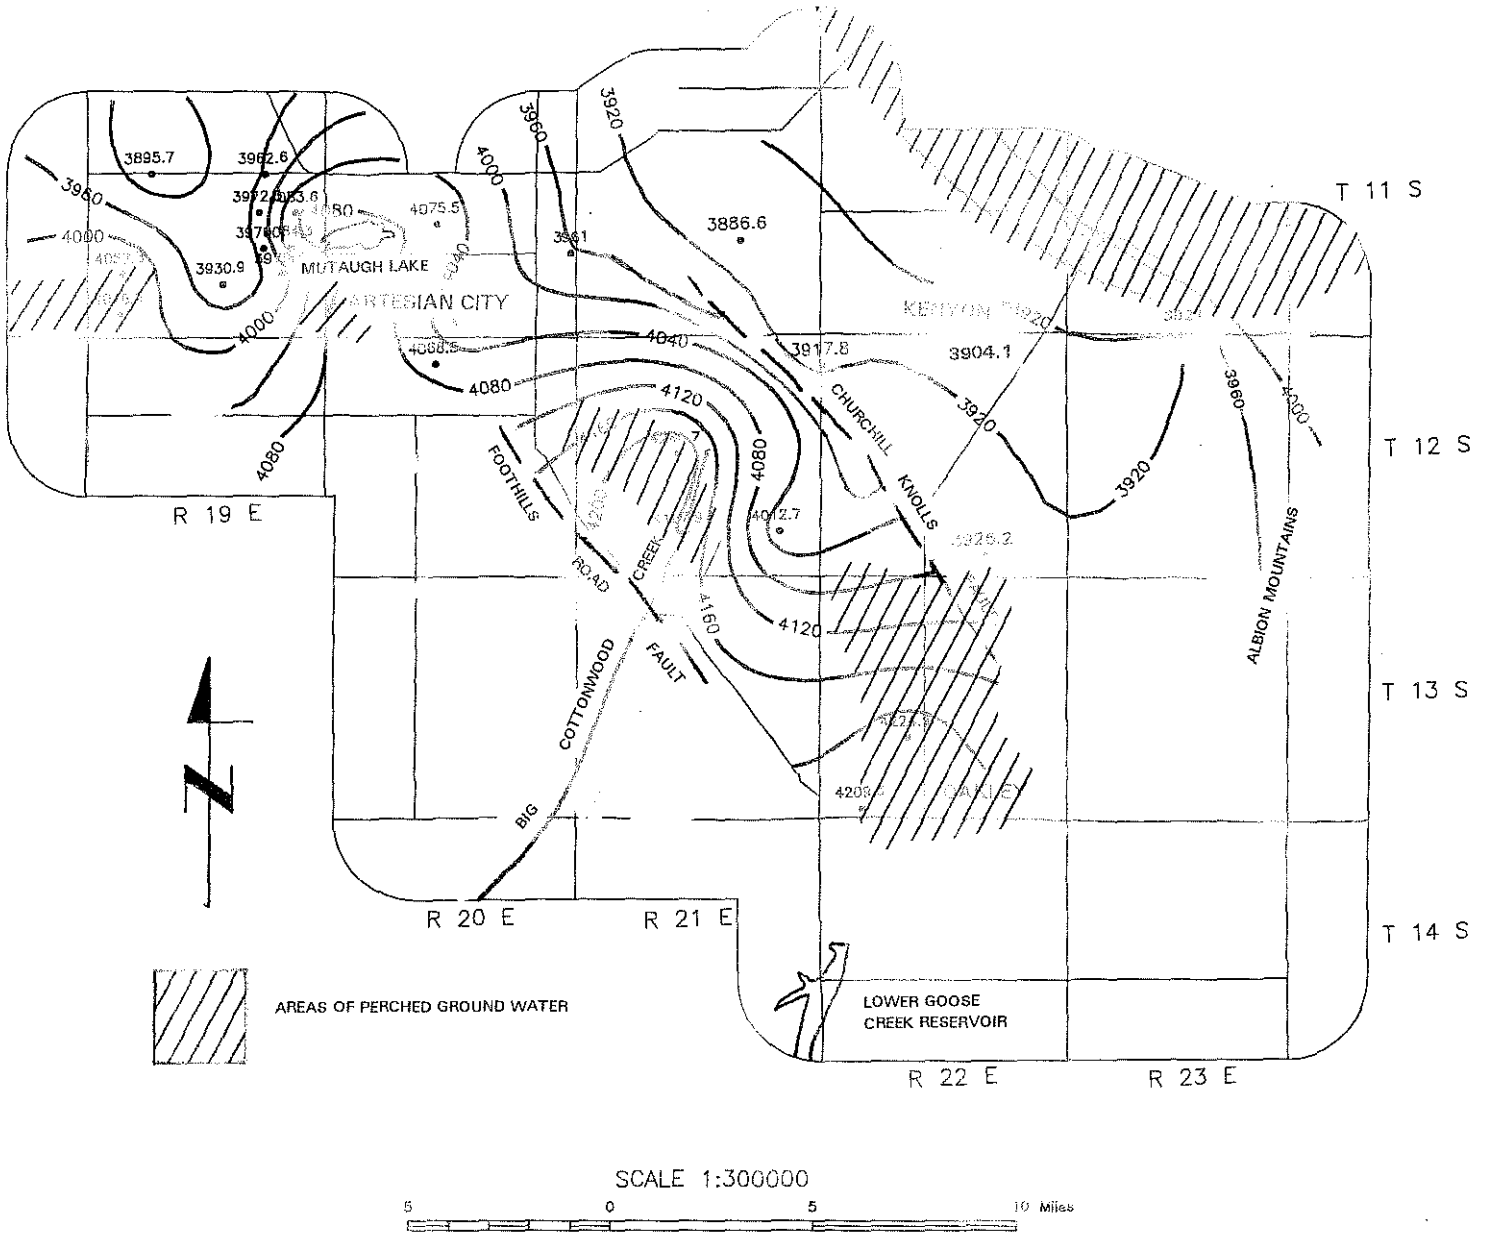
T 11 S
T 12 S
T 13 S
T 14 S

3960
3920
3895.7
3962.6
3960
3972
4053.6
4080
4075.5
3976
4000
4057.3
3930.9
MUTAUGH LAKE
4040
3961
3886.6
4000
ARTESIAN CITY
KENYON
3920
4000
4068.5
4040
3917.8
3904.1
4080
4120
CHURCHILL
3920
3960
4000
4080
FOOTHILLS
4080
KNOLLS
3920
4012.7
3926.2
ROAD
CREEK
4160
4120
ALBION MOUNTAINS
COTTONWOOD
FAULT
BIG
4208
OAKLEY

R 19 E
R 20 E
R 21 E
R 22 E
R 23 E

AREAS OF PERCHED GROUND WATER

LOWER GOOSE CREEK RESERVOIR

SCALE 1:300000
5 0 5 10 Miles